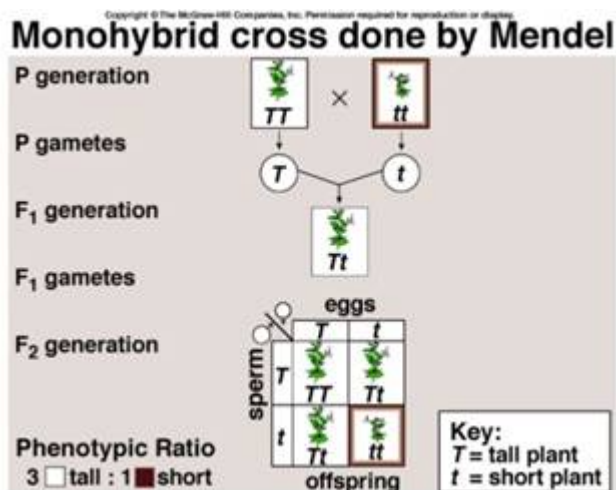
Copyright © The McGraw-Hill Companies, Inc. Permission required for reproduction or display.

Monohybrid cross done by Mendel

P generation

TT × tt

P gametes

T t

F$_1$ generation

Tt

F$_1$ gametes

F$_2$ generation

eggs

sperm

|   | T | t |
|---|---|---|
| T | TT | Tt |
| t | Tt | tt |

offspring

Phenotypic Ratio
3 tall : 1 short

Key:
T = tall plant
t = short plant